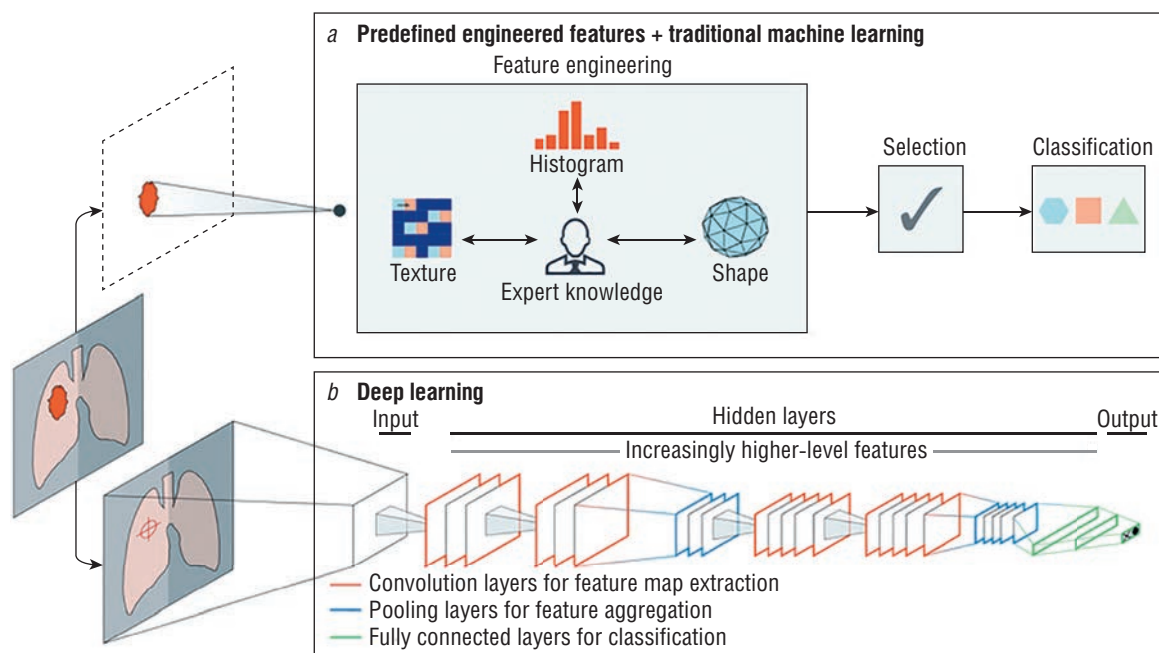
*a* **Predefined engineered features + traditional machine learning**

Feature engineering

Histogram

Texture

Expert knowledge

Shape

Selection

Classification

*b* **Deep learning**

Input

Hidden layers

Output

Increasingly higher-level features

Convolution layers for feature map extraction

Pooling layers for feature aggregation

Fully connected layers for classification